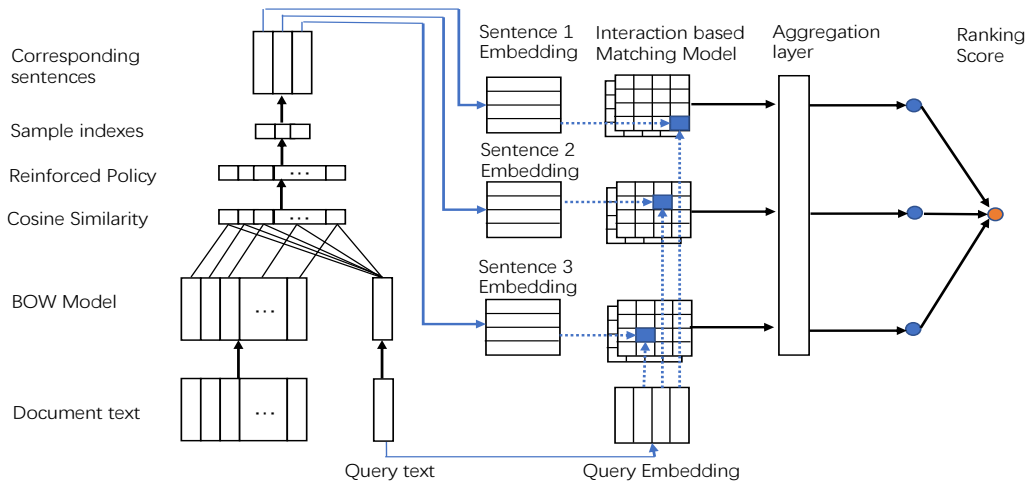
Corresponding sentences

Sample indexes

Reinforced Policy

Cosine Similarity

BOW Model

Document text

Sentence 1 Embedding

Interaction based Matching Model

Aggregation layer

Ranking Score

Sentence 2 Embedding

Sentence 3 Embedding

Query text

Query Embedding

...

...

...

...